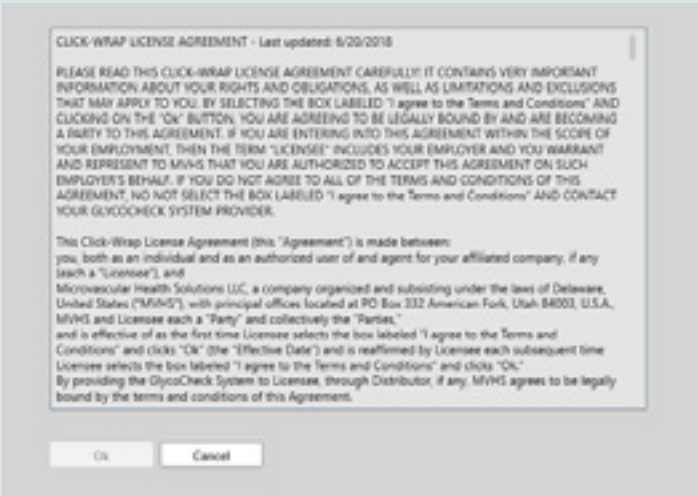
CLICK-WRAP LICENSE AGREEMENT - Last updated: 6/20/2018

PLEASE READ THIS CLICK-WRAP LICENSE AGREEMENT CAREFULLY! IT CONTAINS VERY IMPORTANT INFORMATION ABOUT YOUR RIGHTS AND OBLIGATIONS, AS WELL AS LIMITATIONS AND EXCLUSIONS THAT MAY APPLY TO YOU. BY SELECTING THE BOX LABELED "I agree to the Terms and Conditions" AND CLICKING ON THE "Ok" BUTTON, YOU ARE AGREEING TO BE LEGALLY BOUND BY AND ARE BECOMING A PARTY TO THIS AGREEMENT. IF YOU ARE ENTERING INTO THIS AGREEMENT WITHIN THE SCOPE OF YOUR EMPLOYMENT, THEN THE TERM "LICENSEE" INCLUDES YOUR EMPLOYER AND YOU WARRANT AND REPRESENT TO MVHS THAT YOU ARE AUTHORIZED TO ACCEPT THIS AGREEMENT ON SUCH EMPLOYER'S BEHALF. IF YOU DO NOT AGREE TO ALL OF THE TERMS AND CONDITIONS OF THIS AGREEMENT, NO NOT SELECT THE BOX LABELED "I agree to the Terms and Conditions" AND CONTACT YOUR GLYCOCHECK SYSTEM PROVIDER.

This Click-Wrap License Agreement (this "Agreement") is made between:
you, both as an individual and as an authorized user of and agent for your affiliated company, if any (each a "Licensee"), and
Microvascular Health Solutions LLC, a company organized and subsisting under the laws of Delaware, United States ("MVHS"), with principal offices located at PO Box 332 American Fork, Utah 84003, U.S.A., MVHS and Licensee each a "Party" and collectively the "Parties,"
and is effective of as the first time Licensee selects the box labeled "I agree to the Terms and Conditions" and clicks "Ok" (the "Effective Date") and is reaffirmed by Licensee each subsequent time Licensee selects the box labeled "I agree to the Terms and Conditions" and clicks "Ok."
By providing the GlycoCheck System to Licensee, through Distributor, if any, MVHS agrees to be legally bound by the terms and conditions of this Agreement.

Ok

Cancel